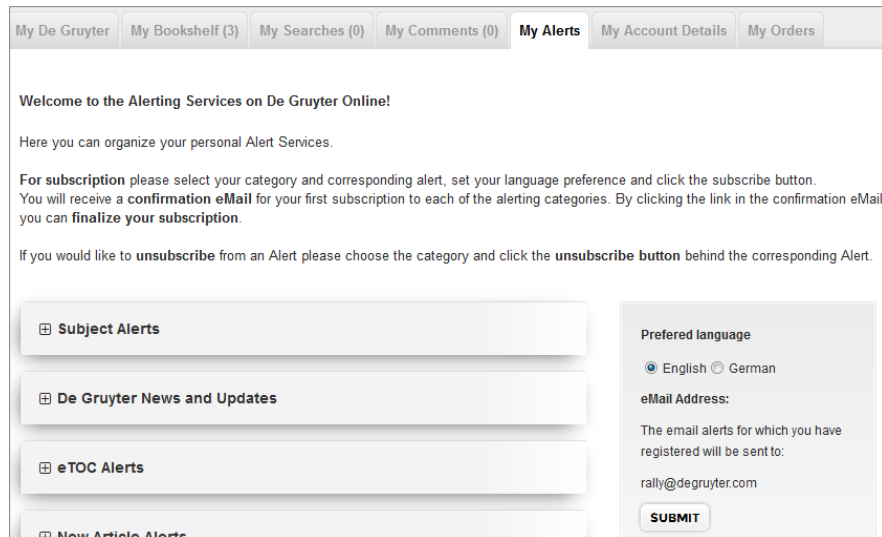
My De Gruyter | My Bookshelf (3) | My Searches (0) | My Comments (0) | My Alerts | My Account Details | My Orders

Welcome to the Alerting Services on De Gruyter Online!

Here you can organize your personal Alert Services.

For subscription please select your category and corresponding alert, set your language preference and click the subscribe button. You will receive a confirmation eMail for your first subscription to each of the alerting categories. By clicking the link in the confirmation eMail you can finalize your subscription.

If you would like to unsubscribe from an Alert please choose the category and click the unsubscribe button behind the corresponding Alert.

⊞ Subject Alerts

⊞ De Gruyter News and Updates

⊞ eTOC Alerts

⊞ New Article Alerts

Prefered language

English German

eMail Address:

The email alerts for which you have registered will be sent to:

rally@degruyter.com

SUBMIT